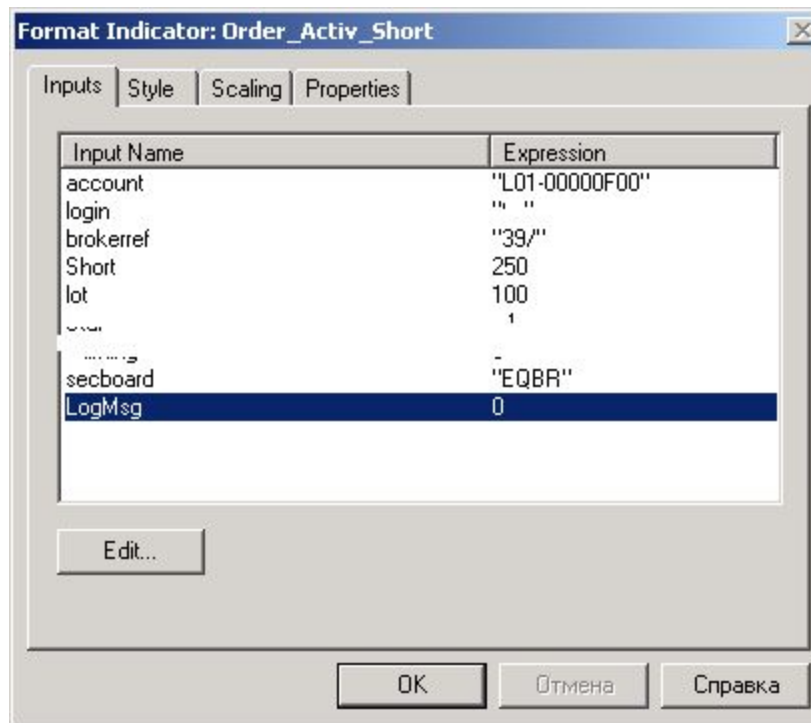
Format Indicator: Order_Activ_Short

Inputs | Style | Scaling | Properties

| Input Name | Expression |
|---|---|
| account | "L01-00000F00" |
| login | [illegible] |
| brokerref | "39/" |
| Short | 250 |
| lot | 100 |
| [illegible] | 1 |
| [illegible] | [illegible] |
| secboard | "EQBR" |
| LogMsg | 0 |

Edit...

OK Отмена Справка